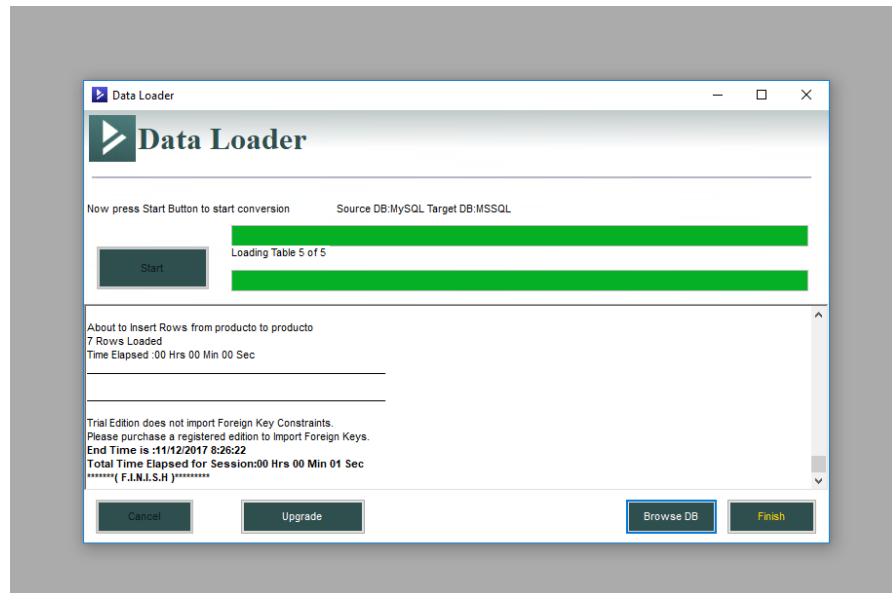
Data Loader

Data Loader

Now press Start Button to start conversion

Source DB:MySQL Target DB:MSSQL

Start

Loading Table 5 of 5

About to Insert Rows from producto to producto
7 Rows Loaded
Time Elapsed :00 Hrs 00 Min 00 Sec

Trial Edition does not import Foreign Key Constraints.
Please purchase a registered edition to Import Foreign Keys.
End Time is :11/12/2017 8:26:22
Total Time Elapsed for Session:00 Hrs 00 Min 01 Sec
*******( F.I.N.I.S.H )*********

Cancel

Upgrade

Browse DB

Finish